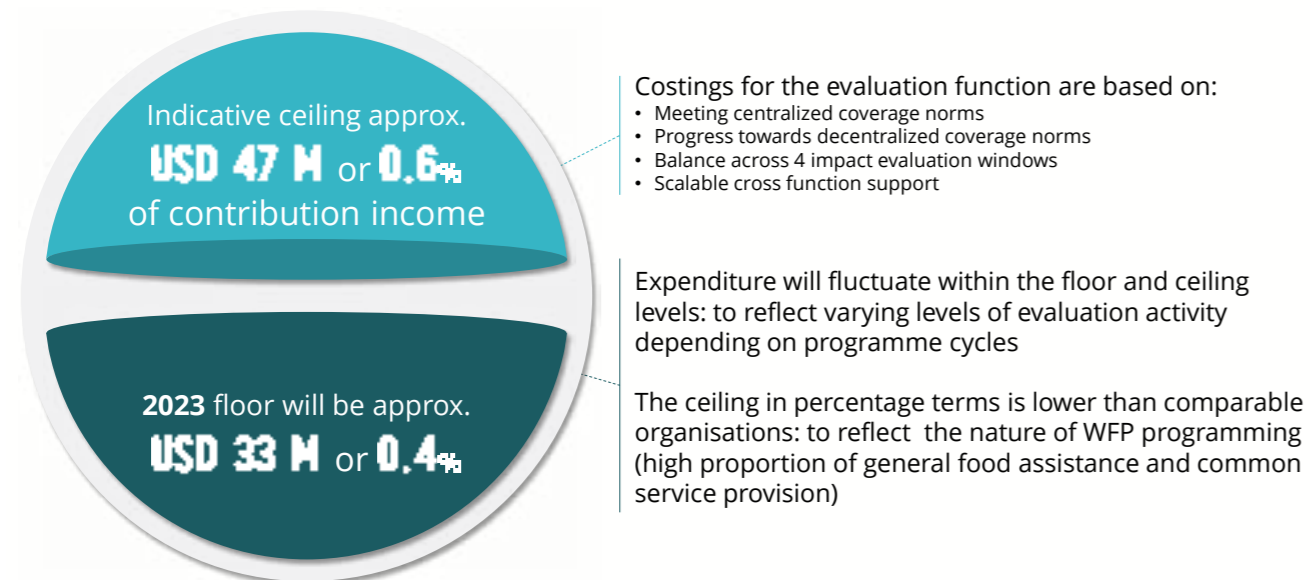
Indicative ceiling approx.
USD 47 M or 0.6%
of contribution income

2023 floor will be approx.
USD 33 M or 0.4%

Costings for the evaluation function are based on:
• Meeting centralized coverage norms
• Progress towards decentralized coverage norms
• Balance across 4 impact evaluation windows
• Scalable cross function support

Expenditure will fluctuate within the floor and ceiling levels: to reflect varying levels of evaluation activity depending on programme cycles

The ceiling in percentage terms is lower than comparable organisations: to reflect the nature of WFP programming (high proportion of general food assistance and common service provision)